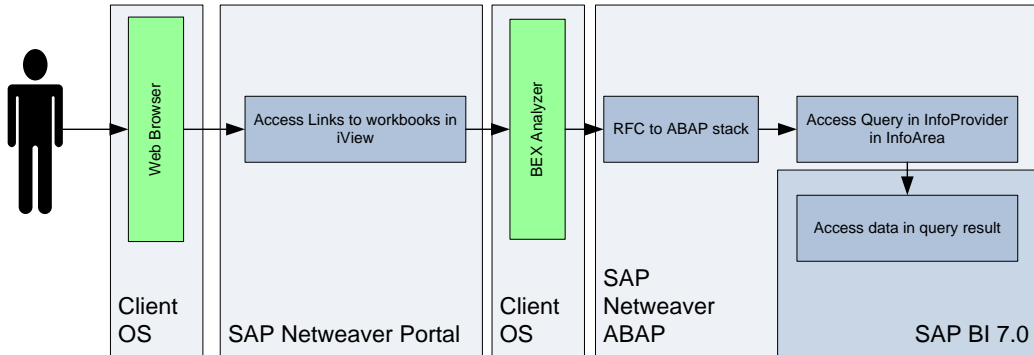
Web Browser

Access Links to workbooks in iView

BEX Analyzer

RFC to ABAP stack

Access Query in InfoProvider in InfoArea

Access data in query result

Client OS

SAP Netweaver Portal

Client OS

SAP Netweaver ABAP

SAP BI 7.0